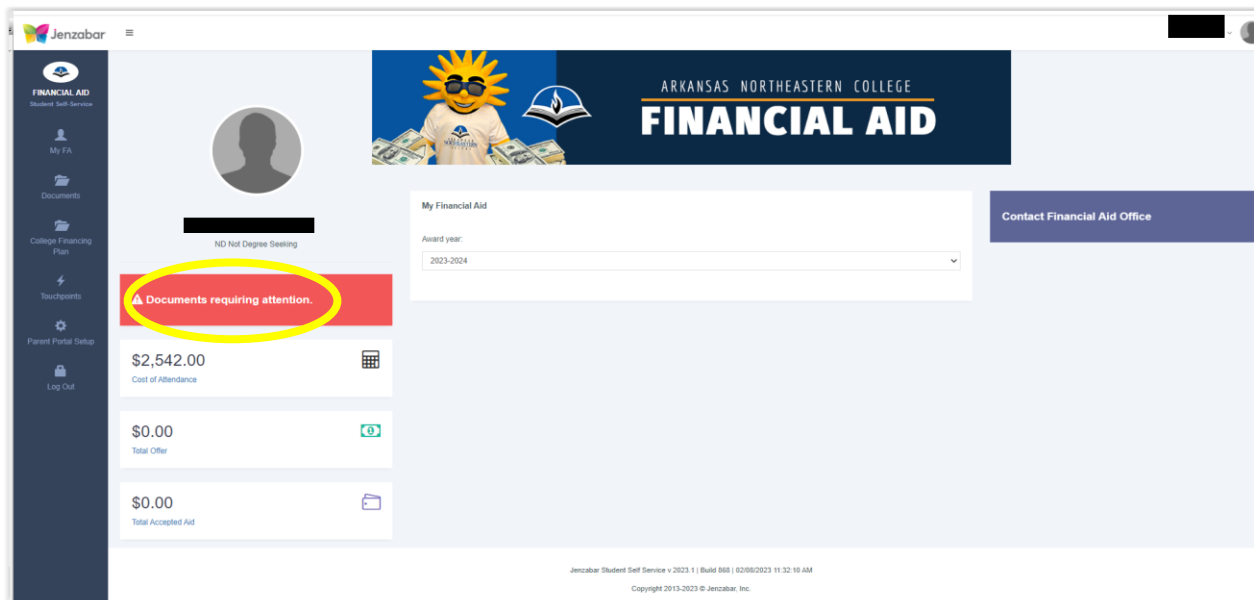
Jenzabar

FINANCIAL AID
Student Self-Service

My FA

Documents

College Financing Plan

Touchpoints

Parent Portal Setup

Log Out

ARKANSAS NORTHEASTERN COLLEGE
FINANCIAL AID

ND Not Degree Seeking

Documents requiring attention.

$2,542.00
Cost of Attendance

$0.00
Total Offer

$0.00
Total Accepted Aid

My Financial Aid

Award year:

2023-2024

Contact Financial Aid Office

Jenzabar Student Self Service v 2023.1 | Build 868 | 02/08/2023 11:32:10 AM

Copyright 2013-2023 © Jenzabar, Inc.